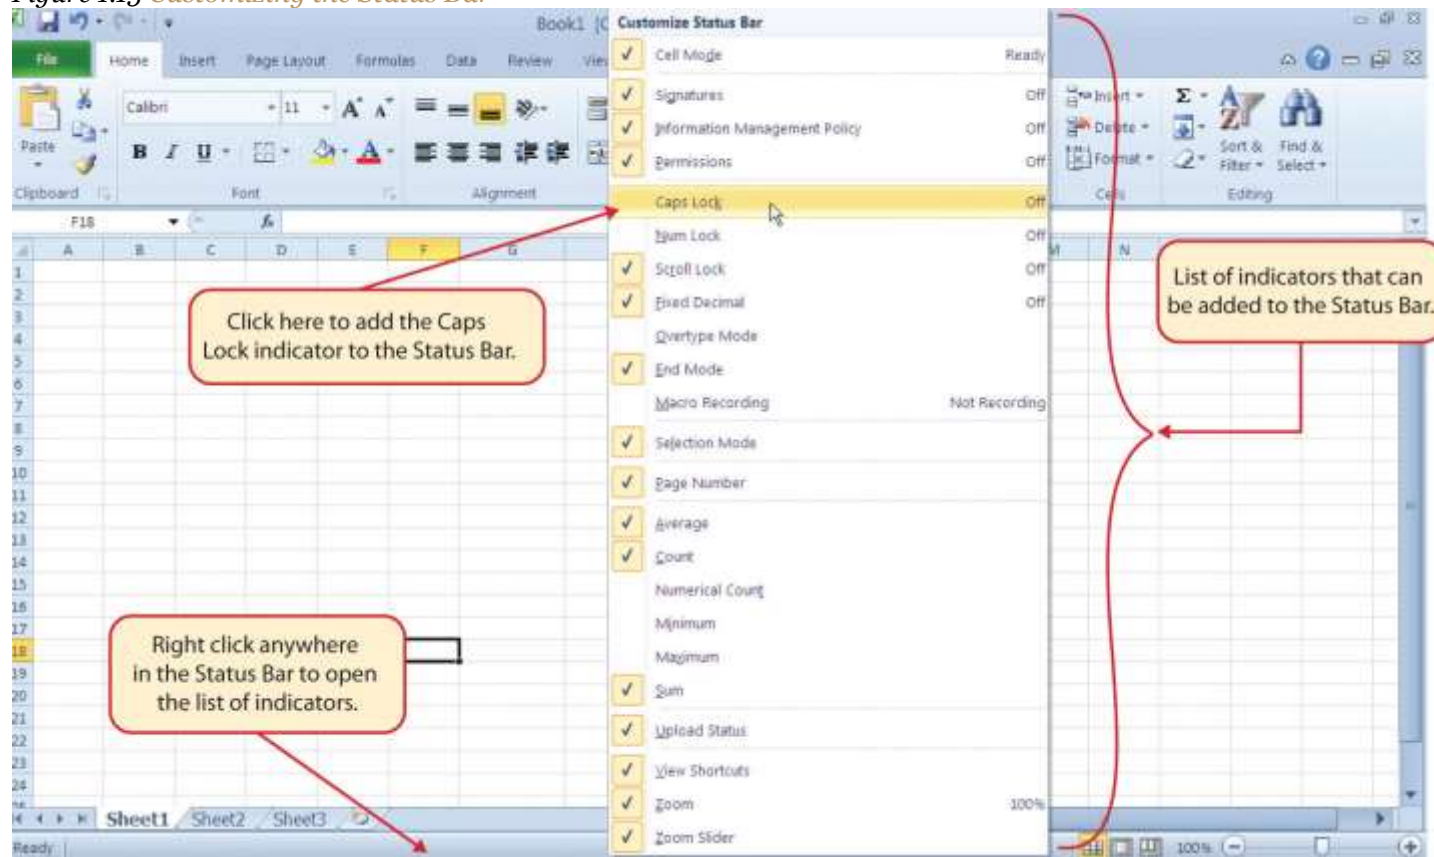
Figure 1.15 Customizing the Status Bar

Book1 [C

File Home Insert Page Layout Formulas Data Review View

Paste

Clipboard

Calibri 11

B I U

Font

Alignment

F18

A B C D E F G M N

1 2 3 4 5 6 7 8 9 10 11 12 13 14 15 16 17 18 19 20 21 22 23 24

Sheet1 Sheet2 Sheet3

Ready

Customize Status Bar

Cell Mode Ready
Signatures Off
Information Management Policy Off
Permissions Off
Caps Lock Off
Num Lock Off
Scroll Lock Off
Fixed Decimal Off
Overtype Mode
End Mode
Macro Recording Not Recording
Selection Mode
Page Number
Average
Count
Numerical Count
Minimum
Maximum
Sum
Upload Status
View Shortcuts
Zoom 100%
Zoom Slider

Insert Delete Format

Cells

Sort & Filter

Find & Select

Editing

100%

Click here to add the Caps Lock indicator to the Status Bar.

List of indicators that can be added to the Status Bar.

Right click anywhere in the Status Bar to open the list of indicators.